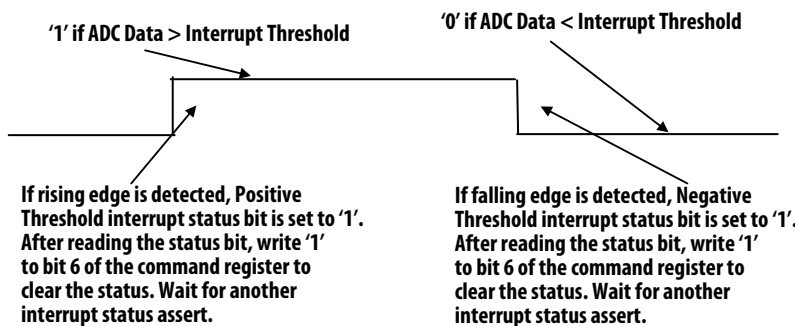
'1' if ADC Data > Interrupt Threshold

'0' if ADC Data < Interrupt Threshold

If rising edge is detected, Positive Threshold interrupt status bit is set to '1'. After reading the status bit, write '1' to bit 6 of the command register to clear the status. Wait for another interrupt status assert.

If falling edge is detected, Negative Threshold interrupt status bit is set to '1'. After reading the status bit, write '1' to bit 6 of the command register to clear the status. Wait for another interrupt status assert.